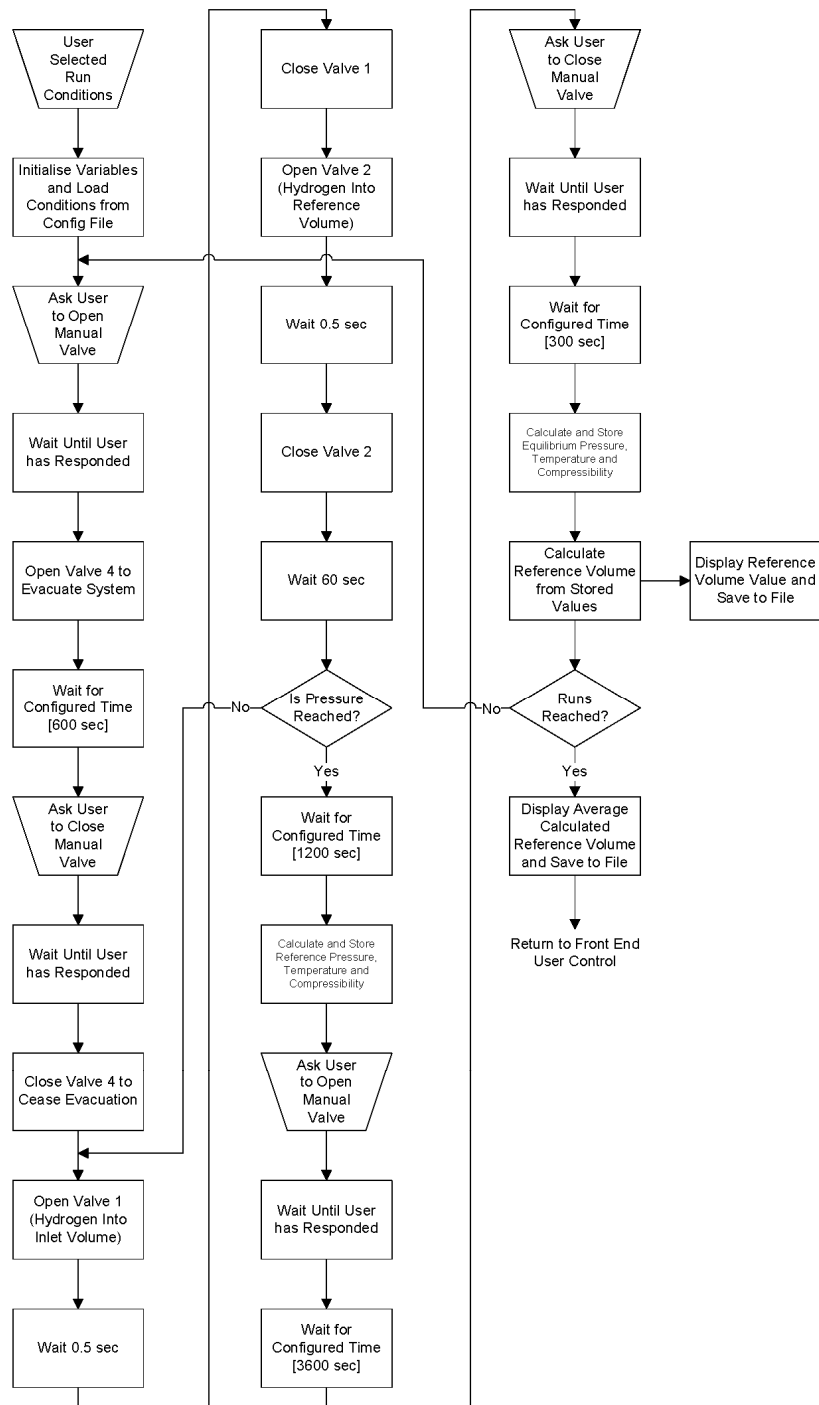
User Selected Run Conditions

Initialise Variables and Load Conditions from Config File

Ask User to Open Manual Valve

Wait Until User has Responded

Open Valve 4 to Evacuate System

Wait for Configured Time [600 sec]

Ask User to Close Manual Valve

Wait Until User has Responded

Close Valve 4 to Cease Evacuation

Open Valve 1 (Hydrogen Into Inlet Volume)

Wait 0.5 sec

Close Valve 1

Open Valve 2 (Hydrogen Into Reference Volume)

Wait 0.5 sec

Close Valve 2

Wait 60 sec

No

Is Pressure Reached?

Yes

Wait for Configured Time [1200 sec]

Calculate and Store Reference Pressure, Temperature and Compressibility

Ask User to Open Manual Valve

Wait Until User has Responded

Wait for Configured Time [3600 sec]

Ask User to Close Manual Valve

Wait Until User has Responded

Wait for Configured Time [300 sec]

Calculate and Store Equilibrium Pressure, Temperature and Compressibility

Calculate Reference Volume from Stored Values

Display Reference Volume Value and Save to File

No

Runs Reached?

Yes

Display Average Calculated Reference Volume and Save to File

Return to Front End User Control